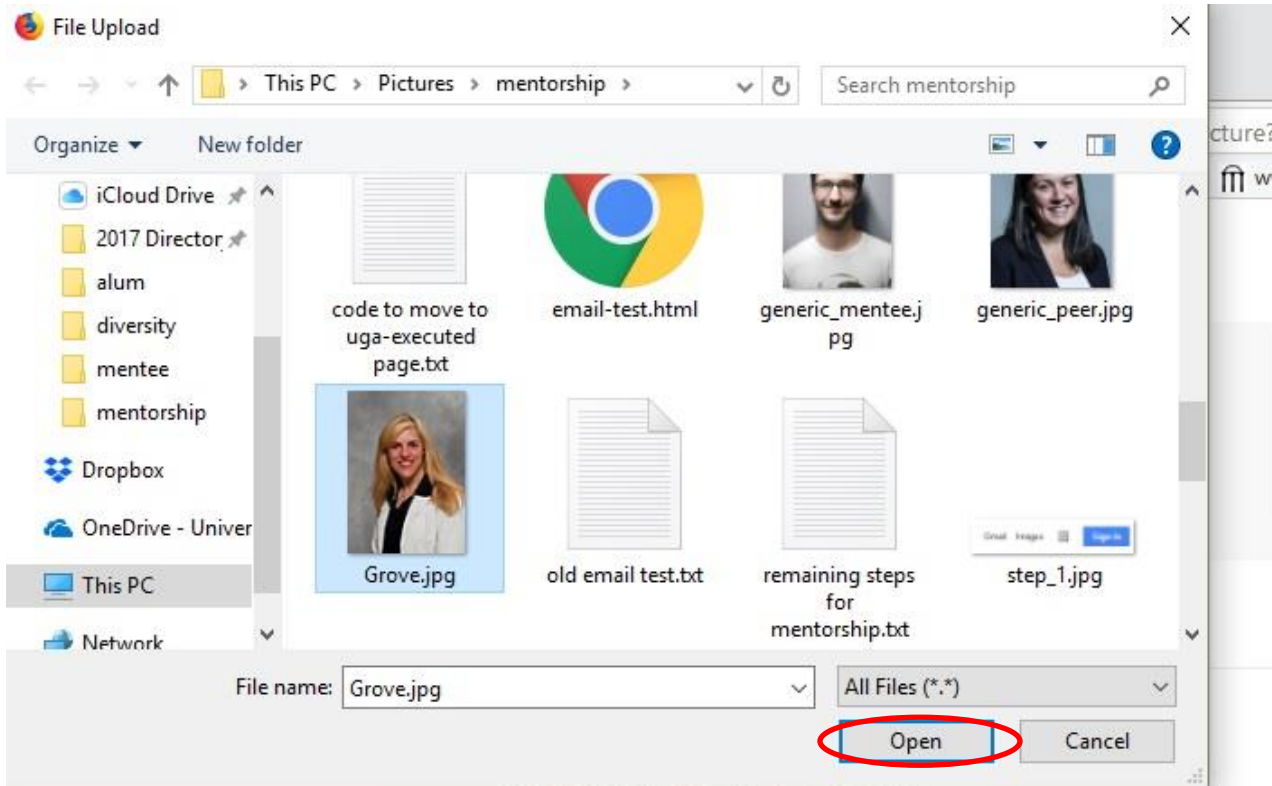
File Upload

This PC > Pictures > mentorship >

Search mentorship

Organize ▾ New folder

cture?

W

iCloud Drive
2017 Director
alum
diversity
mentee
mentorship
Dropbox
OneDrive - Univer
This PC
Network

code to move to uga-executed page.txt

email-test.html

generic_mentee.jpg

generic_peer.jpg

Grove.jpg

old email test.txt

remaining steps for mentorship.txt

Gmail Images Sign in

step_1.jpg

File name: Grove.jpg

All Files (*.*)

Open

Cancel